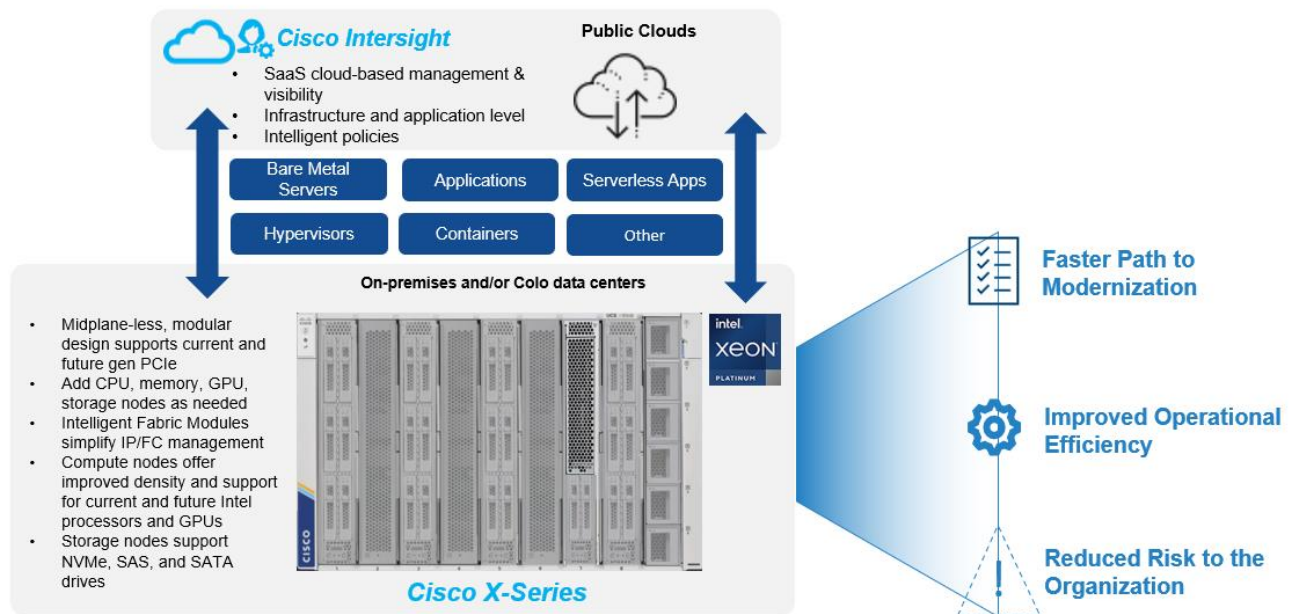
Cisco Intersight

- SaaS cloud-based management & visibility
- Infrastructure and application level
- Intelligent policies

Public Clouds

Bare Metal Servers

Applications

Serverless Apps

Hypervisors

Containers

Other

On-premises and/or Colo data centers

- Midplane-less, modular design supports current and future gen PCIe
- Add CPU, memory, GPU, storage nodes as needed
- Intelligent Fabric Modules simplify IP/FC management
- Compute nodes offer improved density and support for current and future Intel processors and GPUs
- Storage nodes support NVMe, SAS, and SATA drives

intel. XEON PLATINUM

CISCO

Cisco X-Series

Faster Path to Modernization

Improved Operational Efficiency

Reduced Risk to the Organization